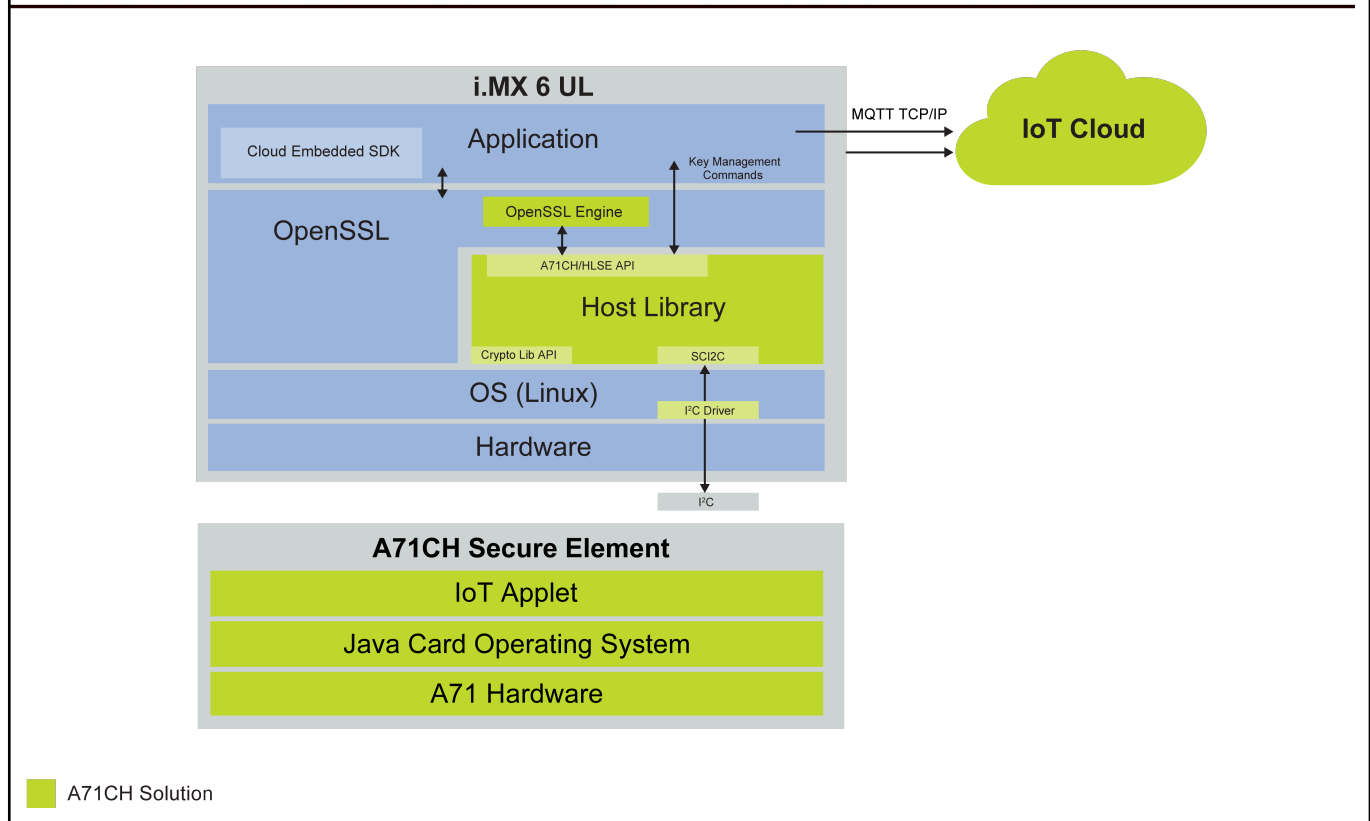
i.MX 6 UL

Application

Cloud Embedded SDK

MQTT TCP/IP

IoT Cloud

Key Management Commands

OpenSSL

OpenSSL Engine

A71CH/HLSE API

Host Library

Crypto Lib API

SCI2C

OS (Linux)

I²C Driver

Hardware

I²C

A71CH Secure Element

IoT Applet

Java Card Operating System

A71 Hardware

A71CH Solution